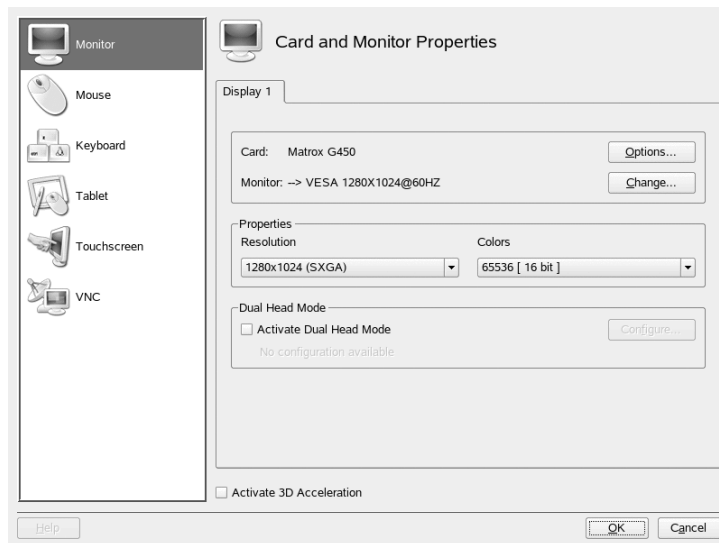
Monitor

Mouse

Keyboard

Tablet

Touchscreen

VNC

Card and Monitor Properties

Display 1

Card: Matrox G450

Options...

Monitor: --> VESA 1280X1024@60HZ

Change...

Properties

Resolution

1280x1024 (SXGA)

Colors

65536 [ 16 bit ]

Dual Head Mode

Activate Dual Head Mode

No configuration available

Configure...

Activate 3D Acceleration

Help

OK

Cancel